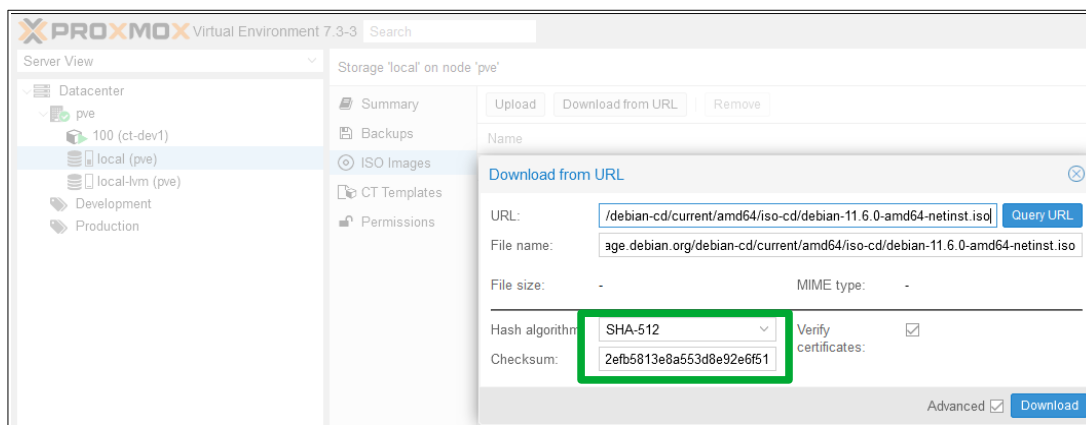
PROXMOX Virtual Environment 7.3-3 Search

Server View

Datacenter
pve
100 (ct-dev1)
local (pve)
local-lvm (pve)
Development
Production

Storage 'local' on node 'pve'

Summary
Backups
ISO Images
CT Templates
Permissions

Upload
Download from URL
Remove

Name

Download from URL

URL: /debian-cd/current/amd64/iso-cd/debian-11.6.0-amd64-netinst.iso
Query URL

File name: age.debian.org/debian-cd/current/amd64/iso-cd/debian-11.6.0-amd64-netinst.iso

File size: -
MIME type: -

Hash algorithm SHA-512
Verify certificates:

Checksum: 2efb5813e8a553d8e92e6f51

Advanced
Download